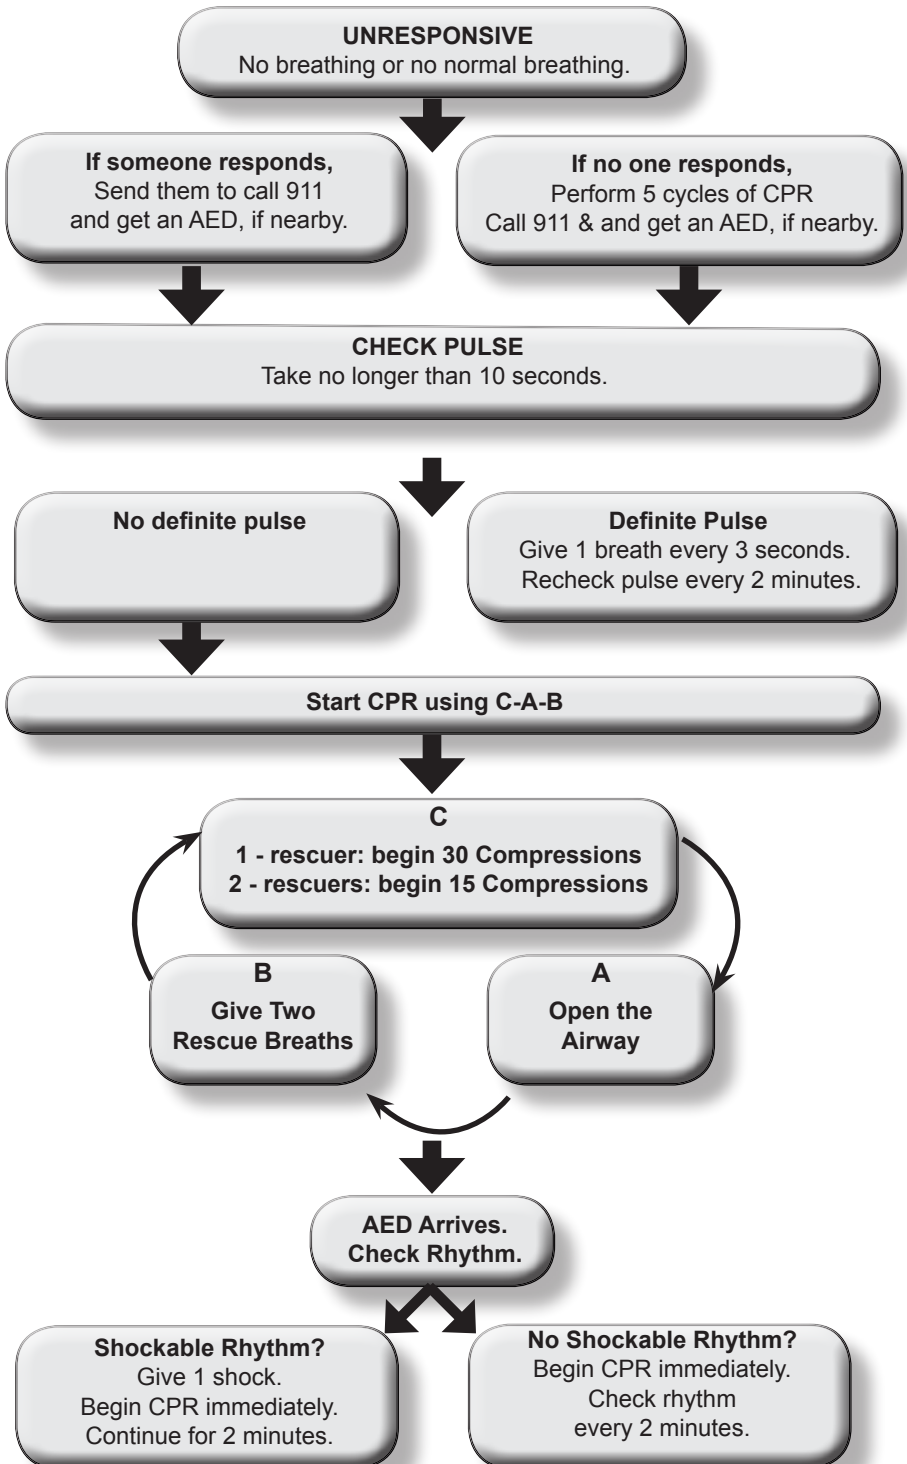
UNRESPONSIVE
No breathing or no normal breathing.

If someone responds,
Send them to call 911 and get an AED, if nearby.

If no one responds,
Perform 5 cycles of CPR
Call 911 & and get an AED, if nearby.

CHECK PULSE
Take no longer than 10 seconds.

No definite pulse

Definite Pulse
Give 1 breath every 3 seconds.
Recheck pulse every 2 minutes.

Start CPR using C-A-B

C
1 - rescuer: begin 30 Compressions
2 - rescuers: begin 15 Compressions

B
Give Two Rescue Breaths

A
Open the Airway

AED Arrives.
Check Rhythm.

Shockable Rhythm?
Give 1 shock.
Begin CPR immediately.
Continue for 2 minutes.

No Shockable Rhythm?
Begin CPR immediately.
Check rhythm every 2 minutes.